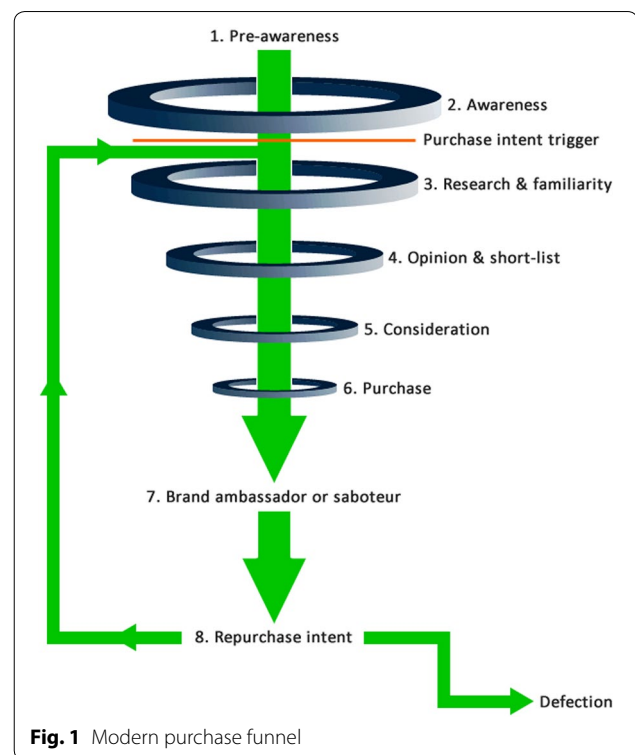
1. Pre-awareness

2. Awareness

Purchase intent trigger

3. Research & familiarity

4. Opinion & short-list

5. Consideration

6. Purchase

7. Brand ambassador or saboteur

8. Repurchase intent

Defection

**Fig. 1** Modern purchase funnel